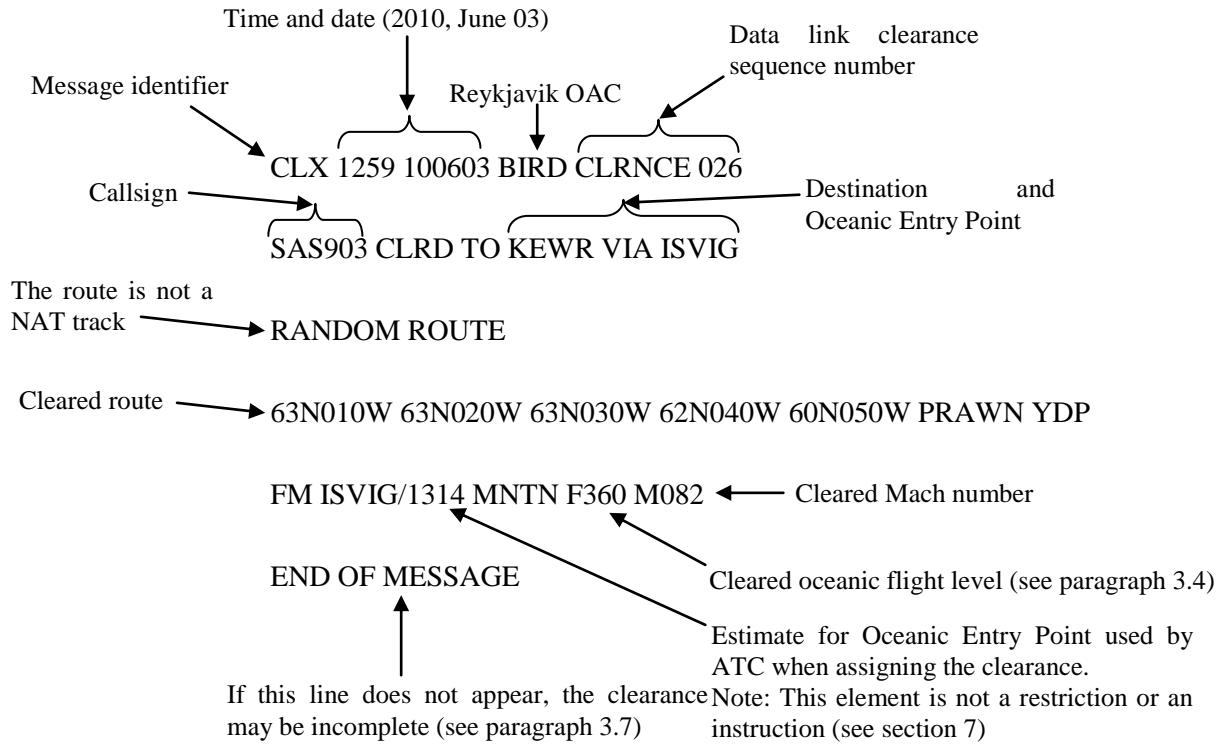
Time and date (2010, June 03)

Data link clearance sequence number

Message identifier

Reykjavik OAC

CLX 1259 100603 BIRD CLRNCE 026

Callsign

Destination and Oceanic Entry Point

SAS903 CLRD TO KEWR VIA ISVIG

The route is not a NAT track

RANDOM ROUTE

Cleared route

63N010W 63N020W 63N030W 62N040W 60N050W PRAWN YDP

FM ISVIG/1314 MNTN F360 M082

Cleared Mach number

END OF MESSAGE

Cleared oceanic flight level (see paragraph 3.4)

Estimate for Oceanic Entry Point used by ATC when assigning the clearance. Note: This element is not a restriction or an instruction (see section 7)

If this line does not appear, the clearance may be incomplete (see paragraph 3.7)